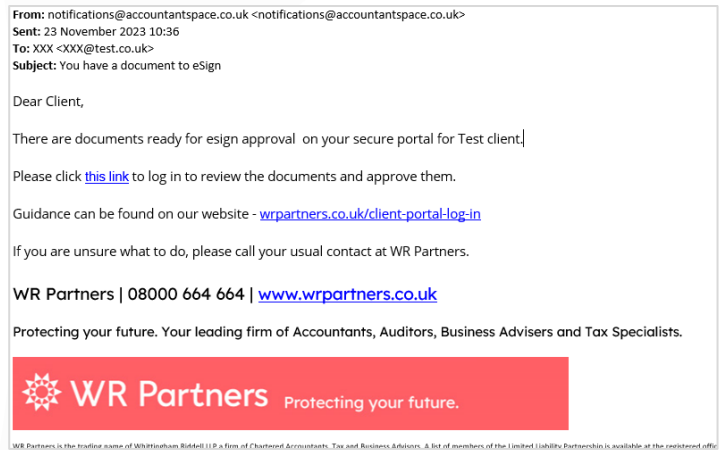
**From:** notifications@accountantspace.co.uk <notifications@accountantspace.co.uk>
**Sent:** 23 November 2023 10:36
**To:** XXX <XXX@test.co.uk>
**Subject:** You have a document to eSign

Dear Client,

There are documents ready for esign approval on your secure portal for Test client.

Please click this link to log in to review the documents and approve them.

Guidance can be found on our website - wrpartners.co.uk/client-portal-log-in

If you are unsure what to do, please call your usual contact at WR Partners.

WR Partners | 08000 664 664 | www.wrpartners.co.uk

Protecting your future. Your leading firm of Accountants, Auditors, Business Advisers and Tax Specialists.

WR Partners Protecting your future.

WR Partners is the trading name of Whittingham Riddell LLP a firm of Chartered Accountants, Tax and Business Advisors. A list of members of the Limited Liability Partnership is available at the registered offi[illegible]